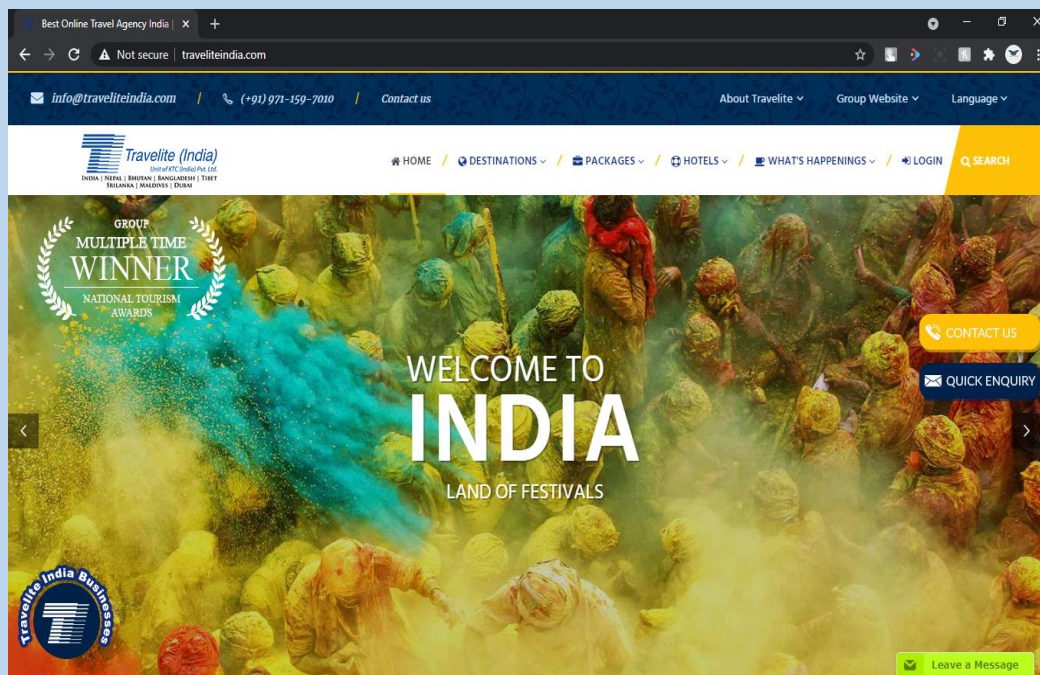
Best Online Travel Agency India | ×

Not secure | traveliteindia.com

info@traveliteindia.com / (+91) 971-159-7010 / Contact us

About Travelite Group Website Language

Travelite (India)
Unit of KTC (India) Pvt. Ltd.
INDIA | NEPAL | BHUTAN | BANGLADESH | TIBET
SRILANKA | MALDIVES | DUBAI

HOME / DESTINATIONS / PACKAGES / HOTELS / WHAT'S HAPPENINGS / LOGIN SEARCH

GROUP
MULTIPLE TIME
WINNER
NATIONAL TOURISM
AWARDS

WELCOME TO
INDIA
LAND OF FESTIVALS

CONTACT US
QUICK ENQUIRY

Travelite India Businesses

Leave a Message